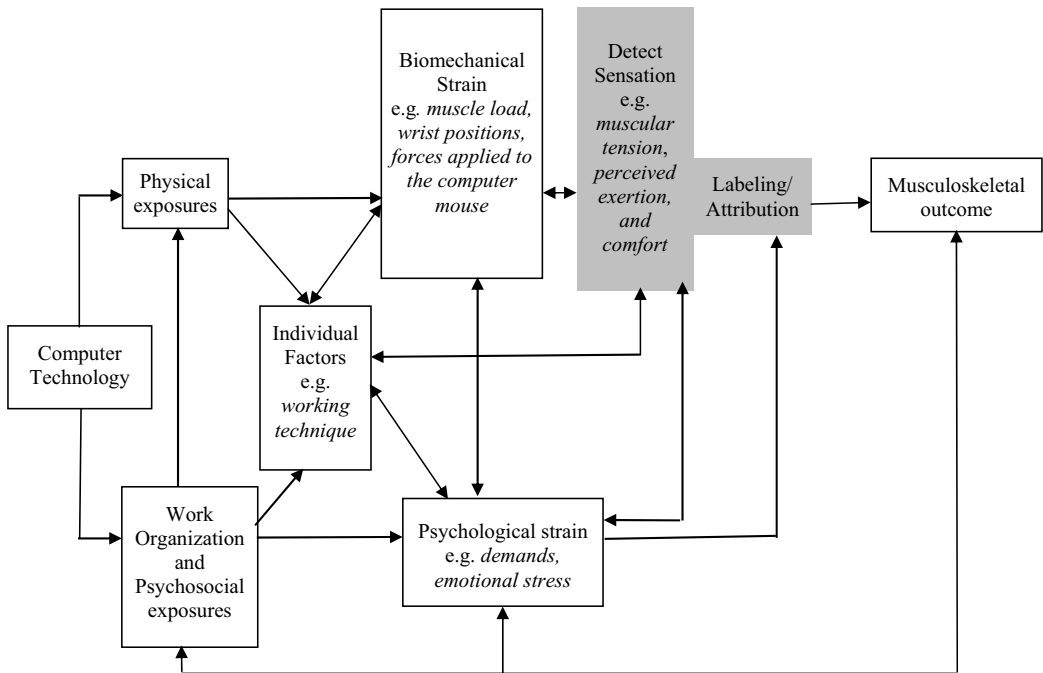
Biomechanical Strain
e.g. *muscle load, wrist positions, forces applied to the computer mouse*

Detect Sensation
e.g. *muscular tension, perceived exertion, and comfort*

Labeling/ Attribution

Musculoskeletal outcome

Physical exposures

Computer Technology

Individual Factors
e.g. *working technique*

Work Organization and Psychosocial exposures

Psychological strain
e.g. *demands, emotional stress*